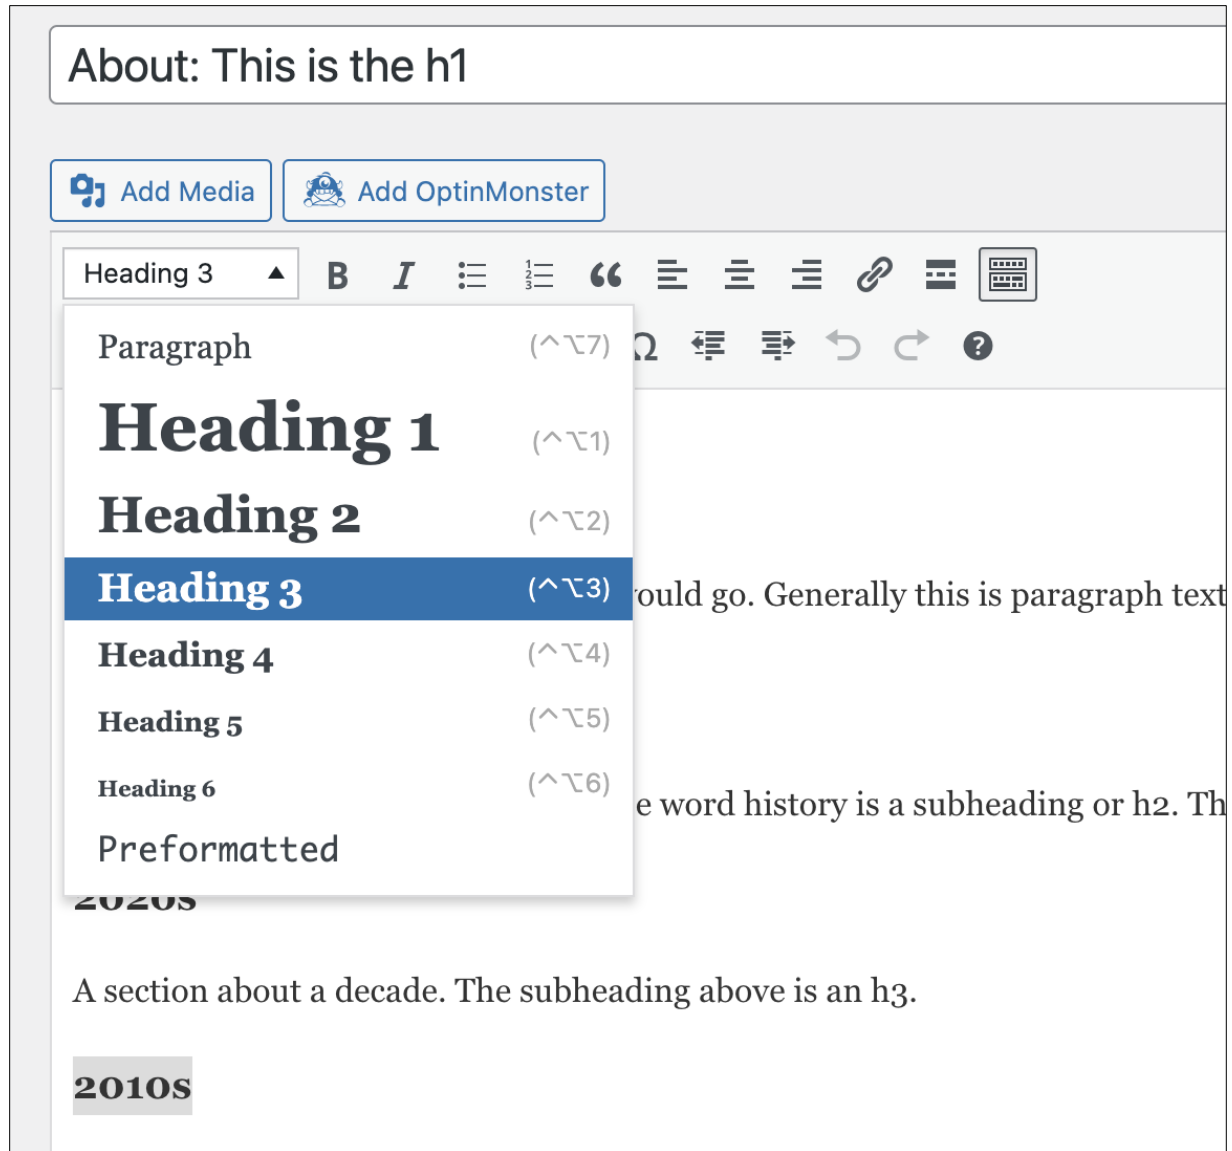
About: This is the h1

Add Media Add OptinMonster

Heading 3

Paragraph (^⌥7)
Heading 1 (^⌥1)
Heading 2 (^⌥2)
Heading 3 (^⌥3)
Heading 4 (^⌥4)
Heading 5 (^⌥5)
Heading 6 (^⌥6)
Preformatted

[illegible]ould go. Generally this is paragraph text

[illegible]e word history is a subheading or h2. Th

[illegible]

A section about a decade. The subheading above is an h3.

2010s